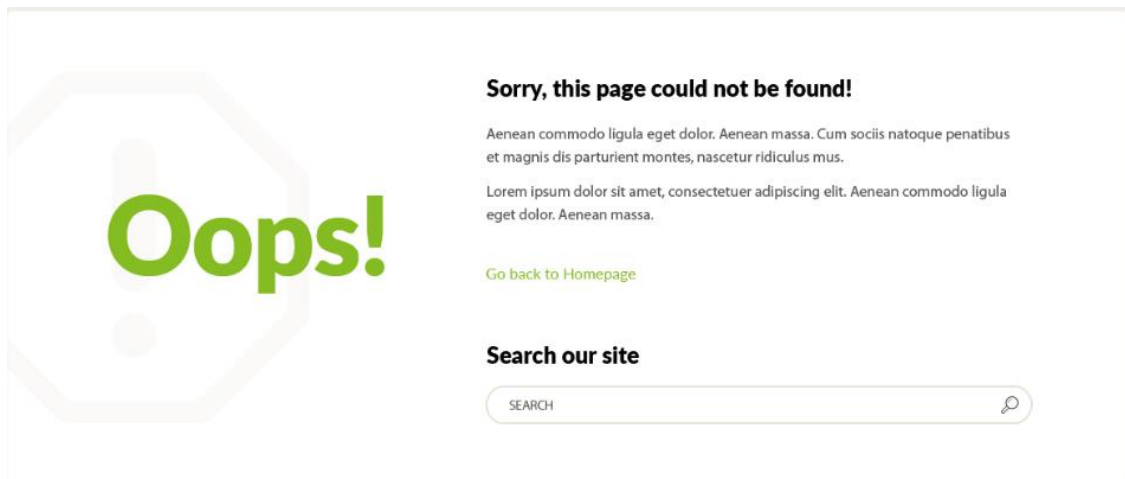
Oops!

Sorry, this page could not be found!

Aenean commodo ligula eget dolor. Aenean massa. Cum sociis natoque penatibus et magnis dis parturient montes, nascetur ridiculus mus.

Lorem ipsum dolor sit amet, consectetuer adipiscing elit. Aenean commodo ligula eget dolor. Aenean massa.

Go back to Homepage

Search our site

SEARCH